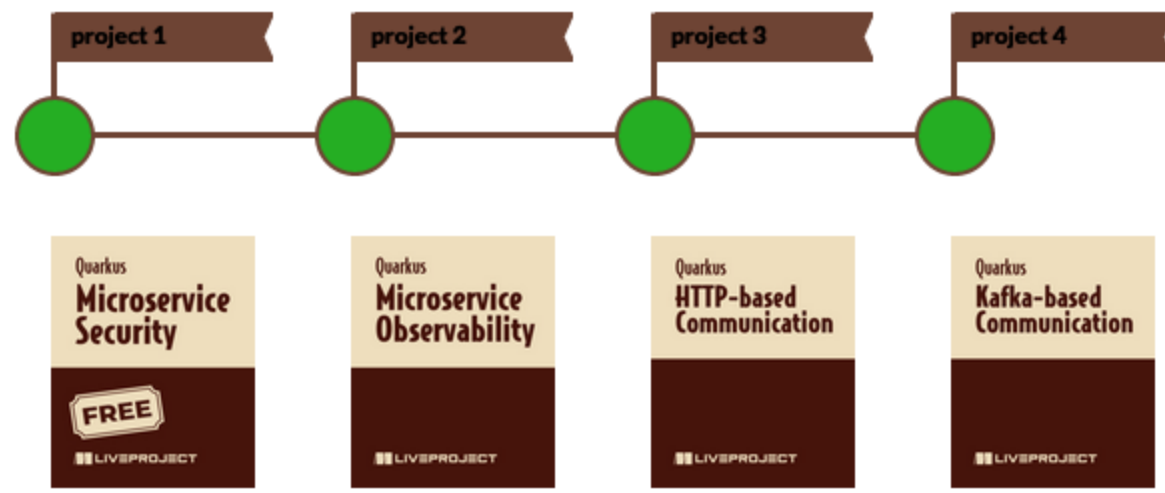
project 1

project 2

project 3

project 4

Quarkus
Microservice Security

FREE

LIVEPROJECT

Quarkus
Microservice Observability

LIVEPROJECT

Quarkus
HTTP-based Communication

LIVEPROJECT

Quarkus
Kafka-based Communication

LIVEPROJECT